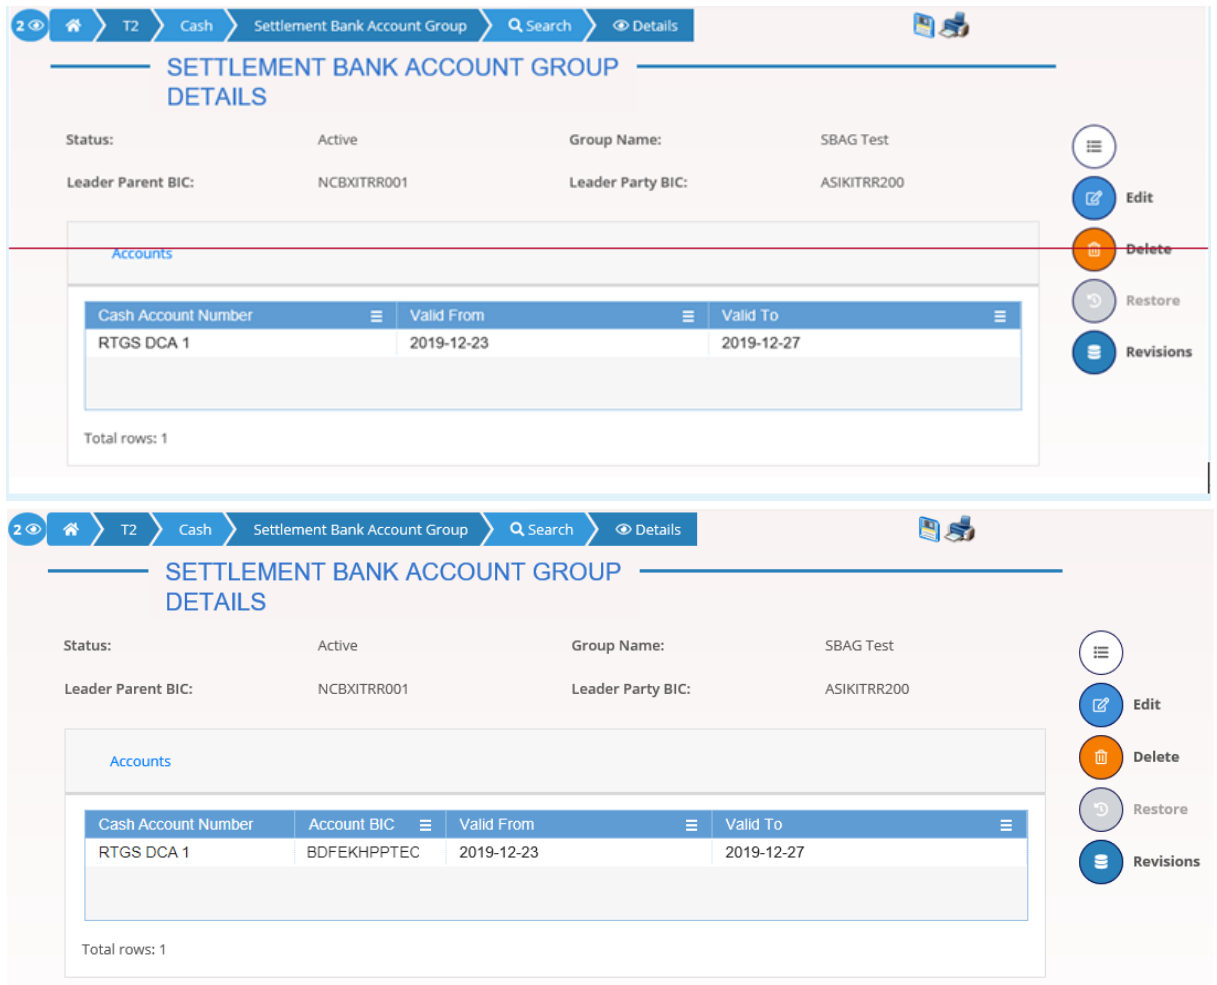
2 T2 Cash Settlement Bank Account Group Search Details

SETTLEMENT BANK ACCOUNT GROUP DETAILS

Status: Active Group Name: SBAG Test

Leader Parent BIC: NCBXITRR001 Leader Party BIC: ASIKITRR200

Edit
Delete
Restore
Revisions

Accounts

| Cash Account Number | Valid From | Valid To |
|---|---|---|
| RTGS DCA 1 | 2019-12-23 | 2019-12-27 |

Total rows: 1

2 T2 Cash Settlement Bank Account Group Search Details

SETTLEMENT BANK ACCOUNT GROUP DETAILS

Status: Active Group Name: SBAG Test

Leader Parent BIC: NCBXITRR001 Leader Party BIC: ASIKITRR200

Edit
Delete
Restore
Revisions

Accounts

| Cash Account Number | Account BIC | Valid From | Valid To |
|---|---|---|---|
| RTGS DCA 1 | BDFEKHPPTEC | 2019-12-23 | 2019-12-27 |

Total rows: 1